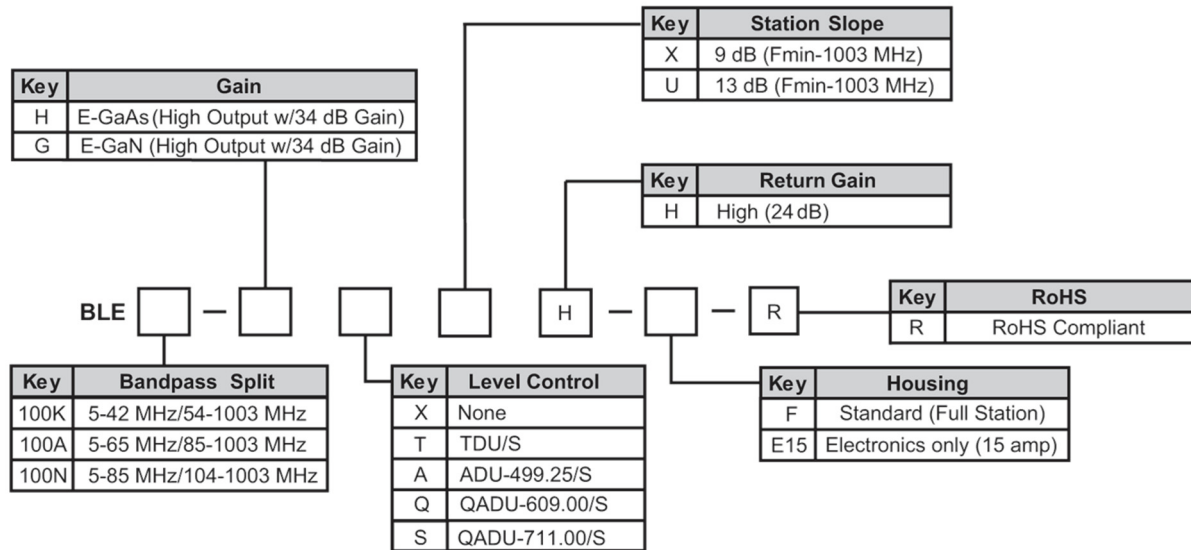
| Key | Station Slope |
|---|---|
| X | 9 dB (Fmin-1003 MHz) |
| U | 13 dB (Fmin-1003 MHz) |

| Key | Gain |
|---|---|
| H | E-GaAs (High Output w/34 dB Gain) |
| G | E-GaN (High Output w/34 dB Gain) |

| Key | Return Gain |
|---|---|
| H | High (24 dB) |

BLE — H — — R

| Key | RoHS |
|---|---|
| R | RoHS Compliant |

| Key | Bandpass Split |
|---|---|
| 100K | 5-42 MHz/54-1003 MHz |
| 100A | 5-65 MHz/85-1003 MHz |
| 100N | 5-85 MHz/104-1003 MHz |

| Key | Level Control |
|---|---|
| X | None |
| T | TDU/S |
| A | ADU-499.25/S |
| Q | QADU-609.00/S |
| S | QADU-711.00/S |

| Key | Housing |
|---|---|
| F | Standard (Full Station) |
| E15 | Electronics only (15 amp) |